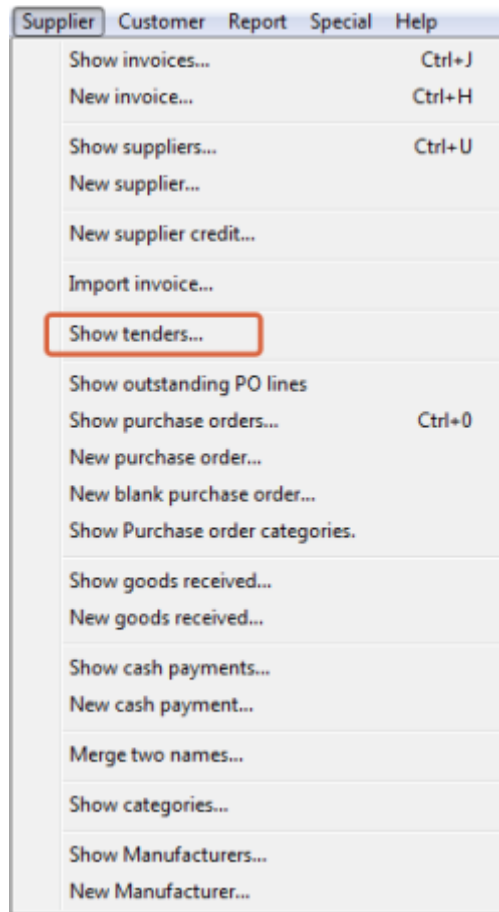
Supplier Customer Report Special Help

Show invoices... Ctrl+J
New invoice... Ctrl+H

Show suppliers... Ctrl+U
New supplier...

New supplier credit...

Import invoice...

Show tenders...

Show outstanding PO lines
Show purchase orders... Ctrl+0
New purchase order...
New blank purchase order...
Show Purchase order categories.

Show goods received...
New goods received...

Show cash payments...
New cash payment...

Merge two names...

Show categories...

Show Manufacturers...
New Manufacturer...